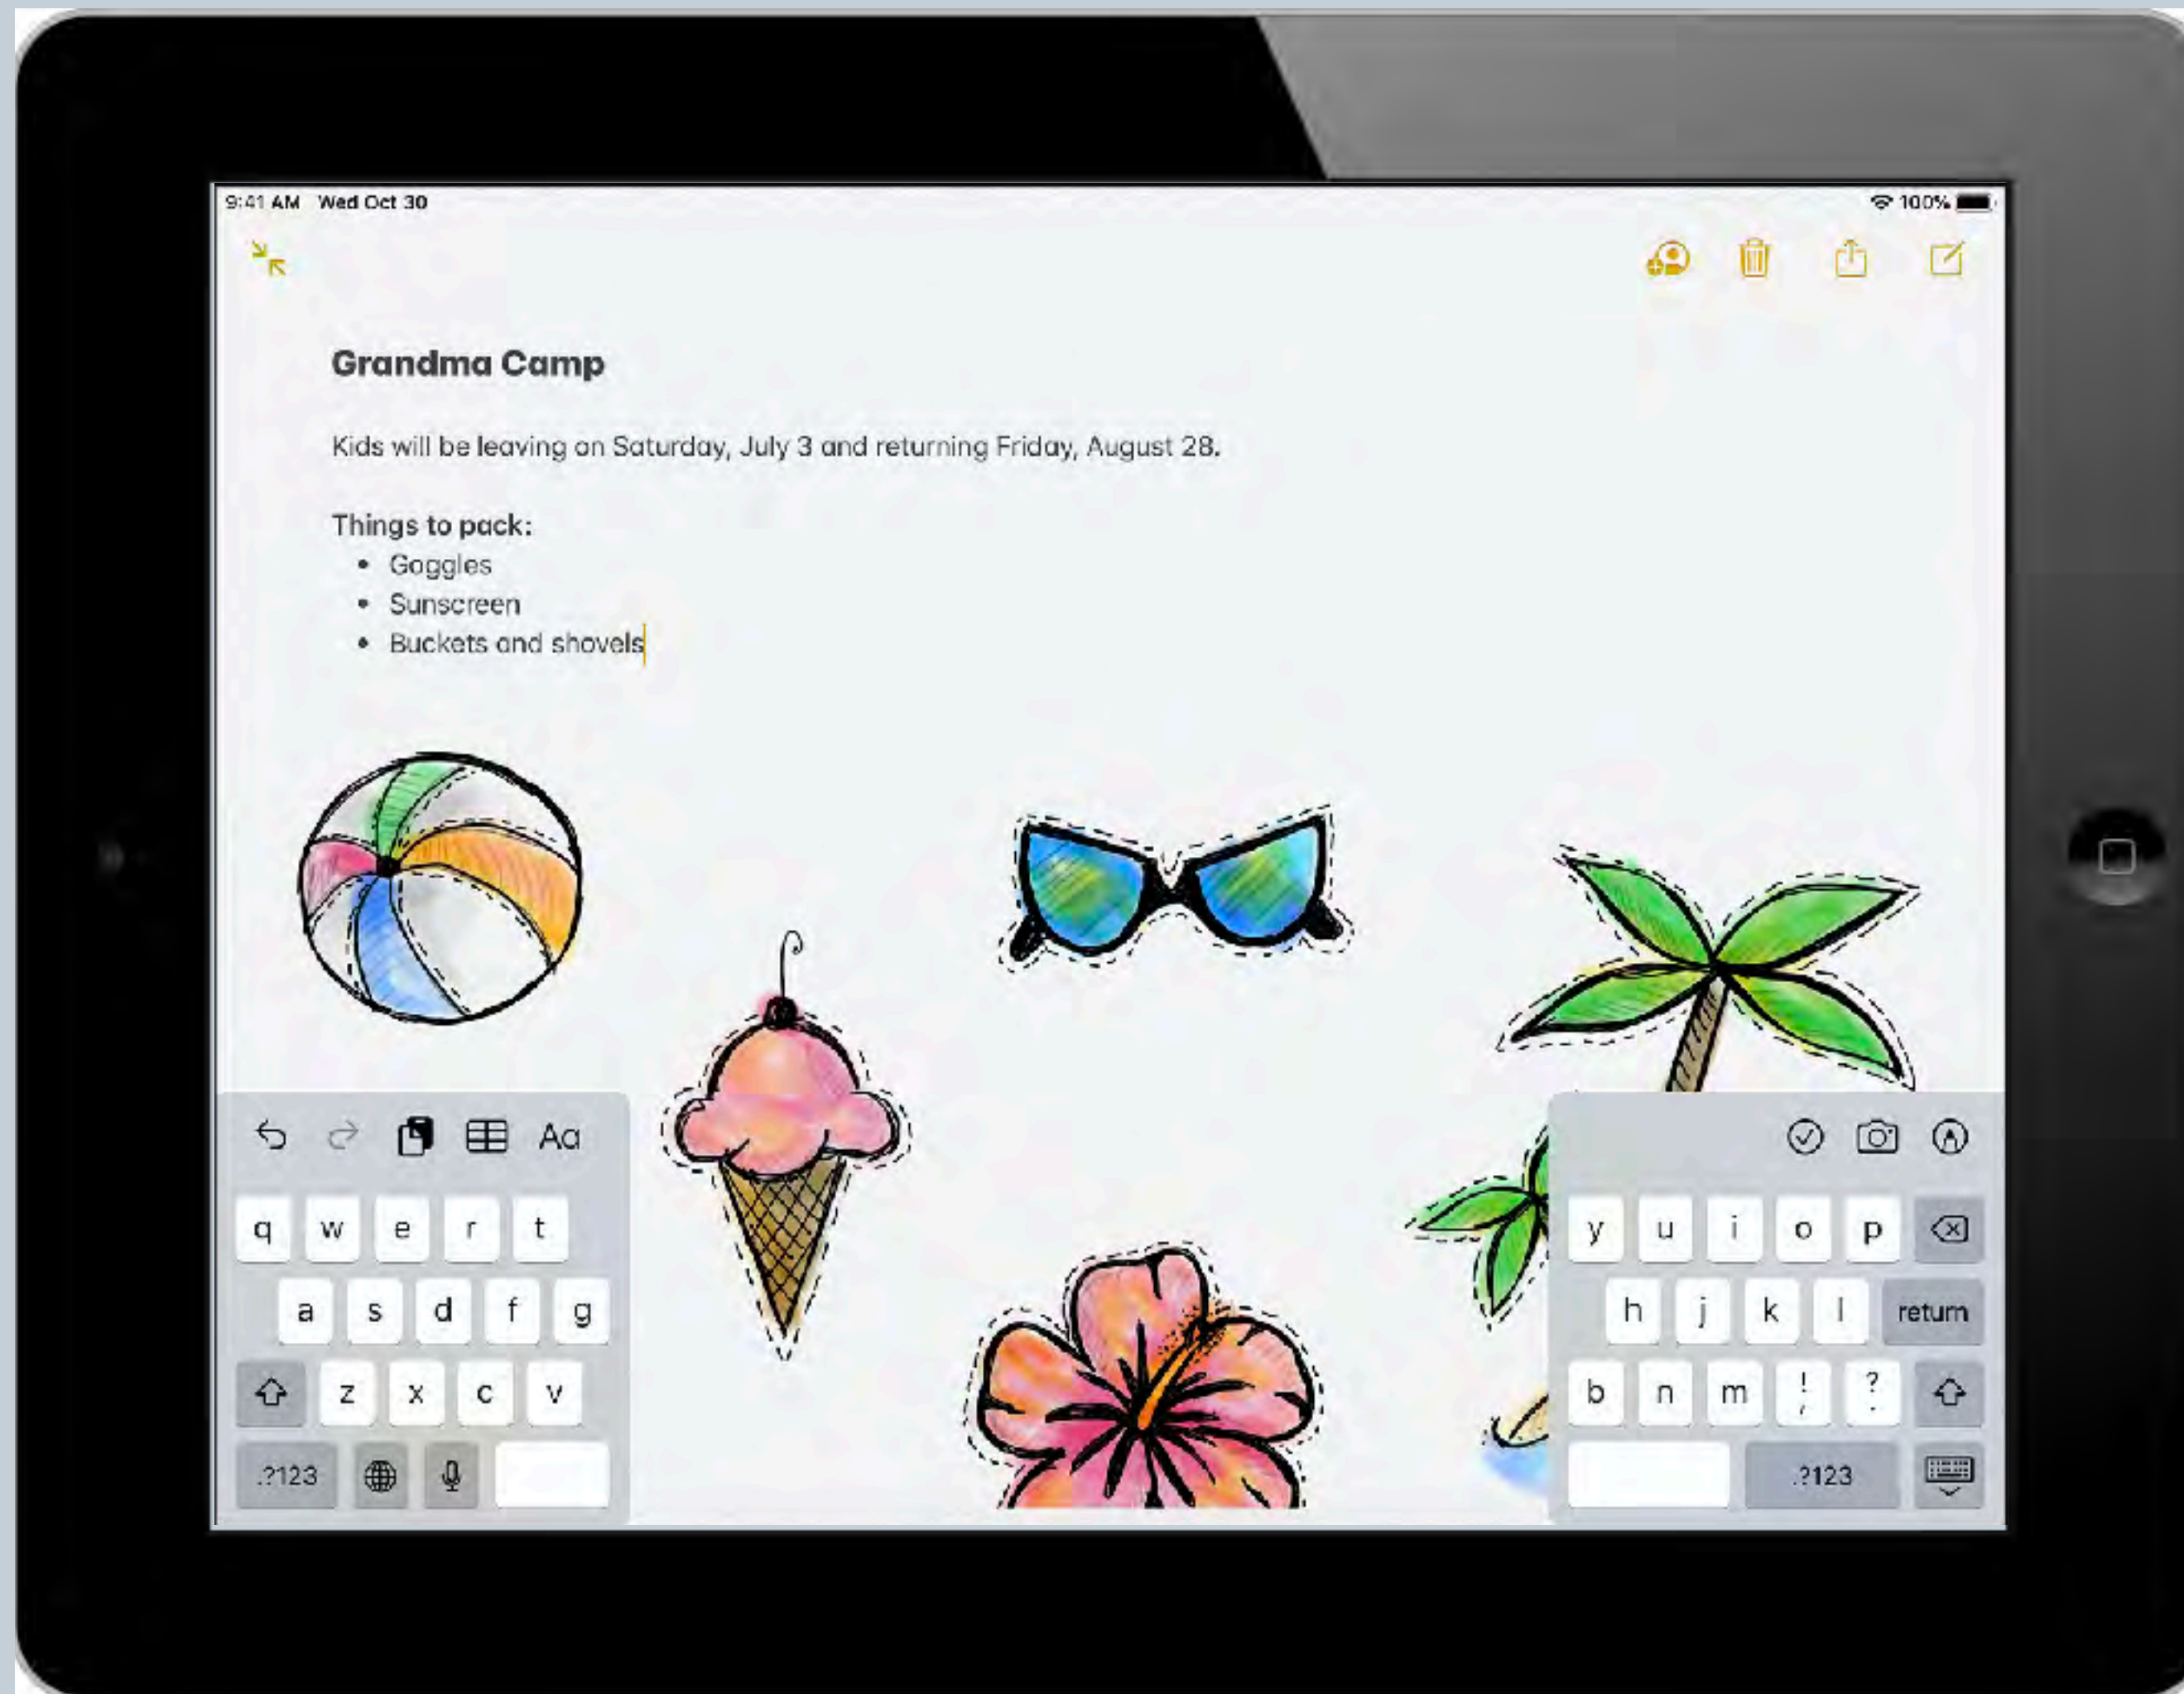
9:41 AM Wed Oct 30

100%

Grandma Camp

Kids will be leaving on Saturday, July 3 and returning Friday, August 28.

Things to pack:
- Goggles
- Sunscreen
- Buckets and shovels

Aa

q w e r t
a s d f g
z x c v
.?123

y u i o p
h j k l return
b n m ! ? 
.?123